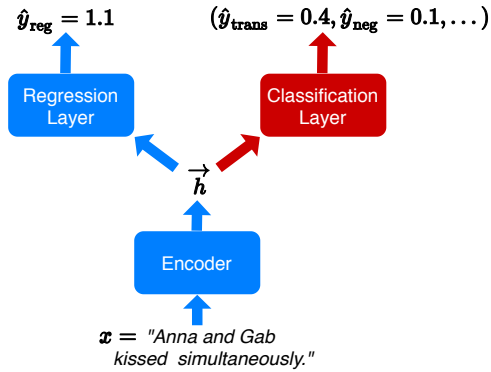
$\hat{y}_{\text{reg}} = 1.1$

$(\hat{y}_{\text{trans}} = 0.4, \hat{y}_{\text{neg}} = 0.1, \ldots)$

Regression Layer

Classification Layer

$\vec{h}$

Encoder

$x =$ "Anna and Gab kissed simultaneously."